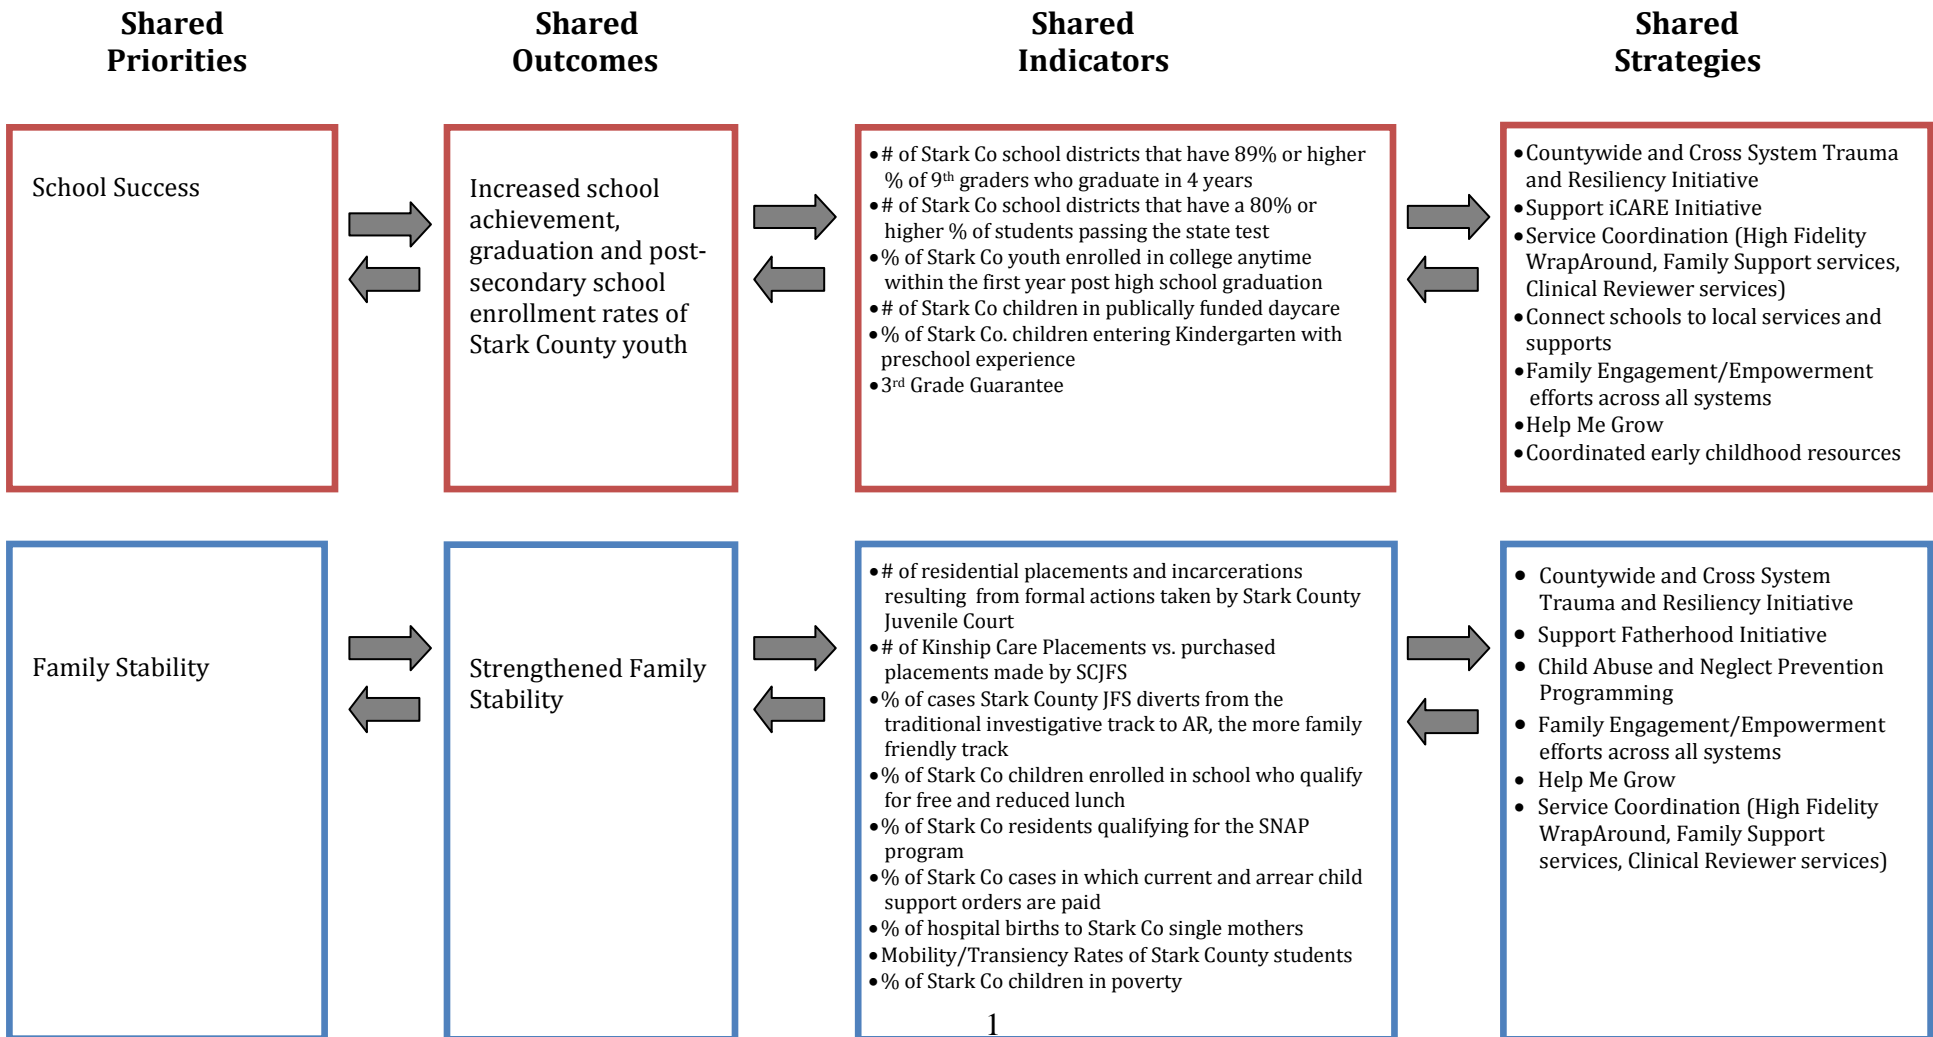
Shared Priorities

Shared Outcomes

Shared Indicators

Shared Strategies

School Success

Increased school achievement, graduation and post-secondary school enrollment rates of Stark County youth

• # of Stark Co school districts that have 89% or higher % of 9$^{th}$ graders who graduate in 4 years
• # of Stark Co school districts that have a 80% or higher % of students passing the state test
• % of Stark Co youth enrolled in college anytime within the first year post high school graduation
• # of Stark Co children in publically funded daycare
• % of Stark Co. children entering Kindergarten with preschool experience
• 3$^{rd}$ Grade Guarantee

• Countywide and Cross System Trauma and Resiliency Initiative
• Support iCARE Initiative
• Service Coordination (High Fidelity WrapAround, Family Support services, Clinical Reviewer services)
• Connect schools to local services and supports
• Family Engagement/Empowerment efforts across all systems
• Help Me Grow
• Coordinated early childhood resources

Family Stability

Strengthened Family Stability

• # of residential placements and incarcerations resulting from formal actions taken by Stark County Juvenile Court
• # of Kinship Care Placements vs. purchased placements made by SCJFS
• % of cases Stark County JFS diverts from the traditional investigative track to AR, the more family friendly track
• % of Stark Co children enrolled in school who qualify for free and reduced lunch
• % of Stark Co residents qualifying for the SNAP program
• % of Stark Co cases in which current and arrear child support orders are paid
• % of hospital births to Stark Co single mothers
• Mobility/Transiency Rates of Stark County students
• % of Stark Co children in poverty

• Countywide and Cross System Trauma and Resiliency Initiative
• Support Fatherhood Initiative
• Child Abuse and Neglect Prevention Programming
• Family Engagement/Empowerment efforts across all systems
• Help Me Grow
• Service Coordination (High Fidelity WrapAround, Family Support services, Clinical Reviewer services)

1